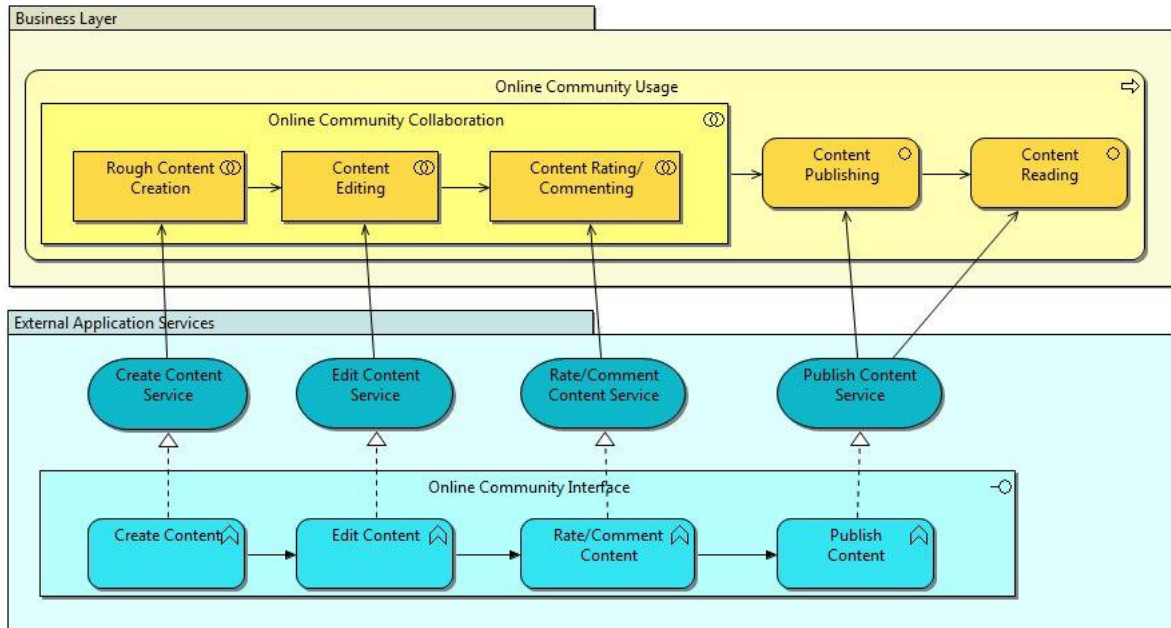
Business Layer

Online Community Usage

Online Community Collaboration

Rough Content Creation

Content Editing

Content Rating/ Commenting

Content Publishing

Content Reading

External Application Services

Create Content Service

Edit Content Service

Rate/Comment Content Service

Publish Content Service

Online Community Interface

Create Content

Edit Content

Rate/Comment Content

Publish Content